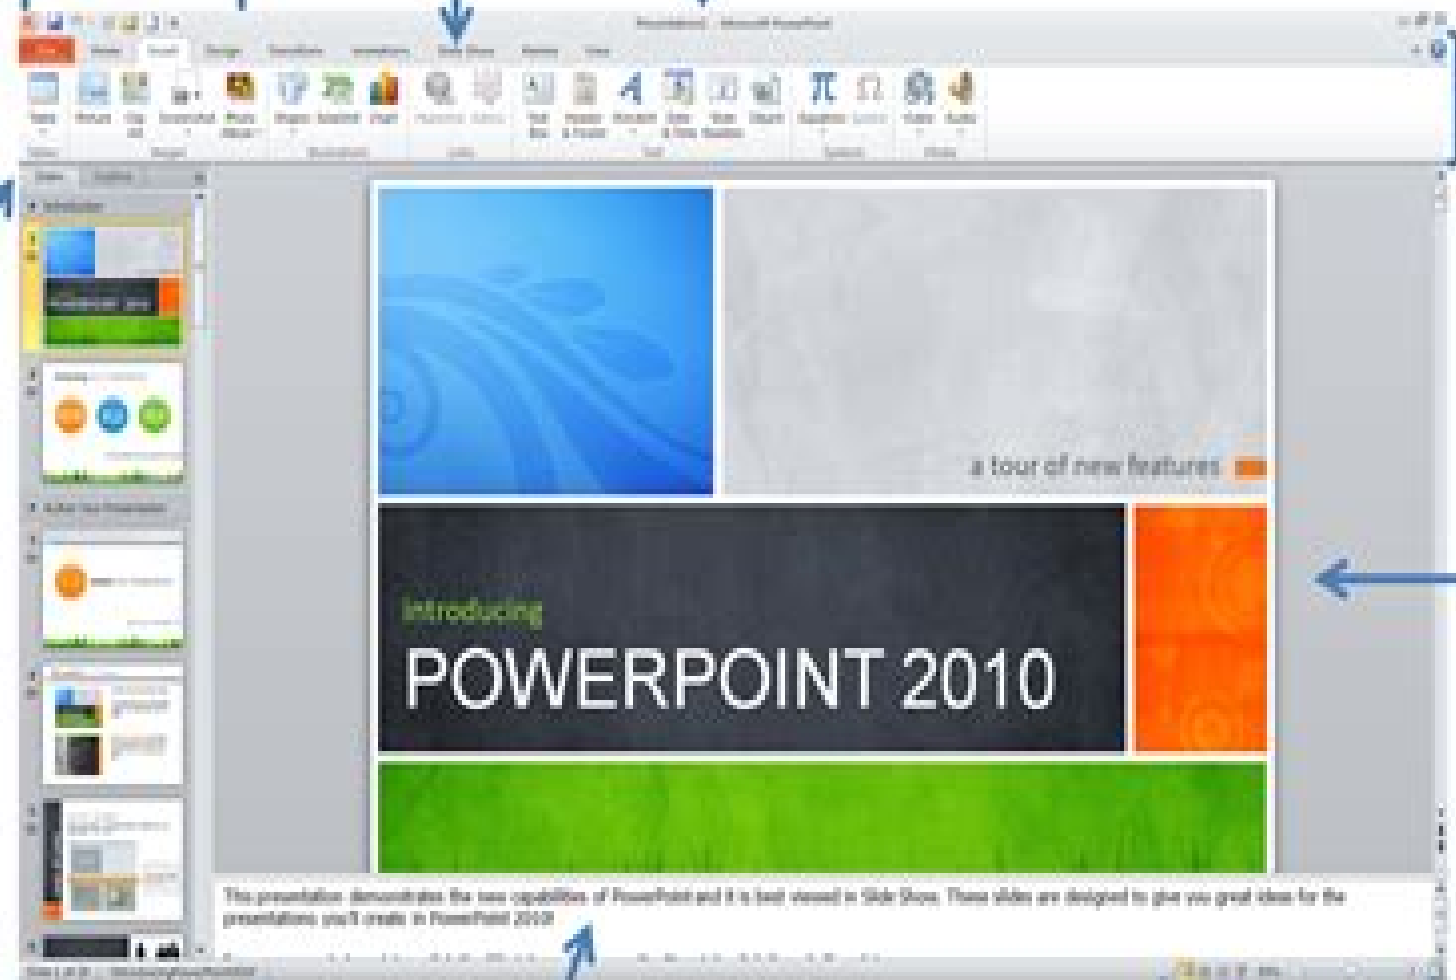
a tour of new features

Introducing

POWERPOINT 2010

This presentation demonstrates the new capabilities of PowerPoint and it is best viewed in Slide Show. These slides are designed to give you great ideas for the presentations you'll create in PowerPoint 2010!